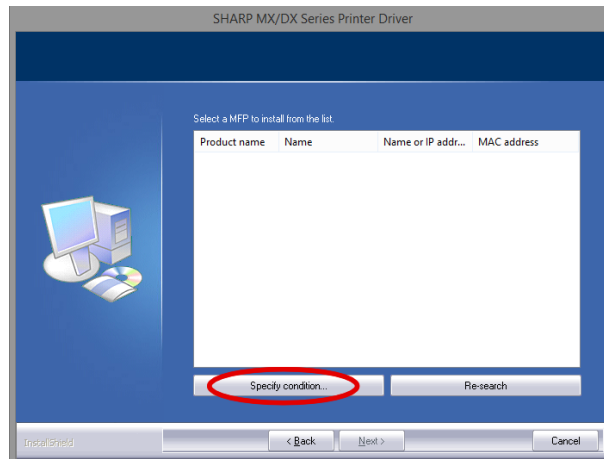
SHARP MX/DX Series Printer Driver

Select a MFP to install from the list.

| Product name | Name | Name or IP addr... | MAC address |
|---|---|---|---|

Specify condition...

Re-search

InstallShield

< Back

Next >

Cancel